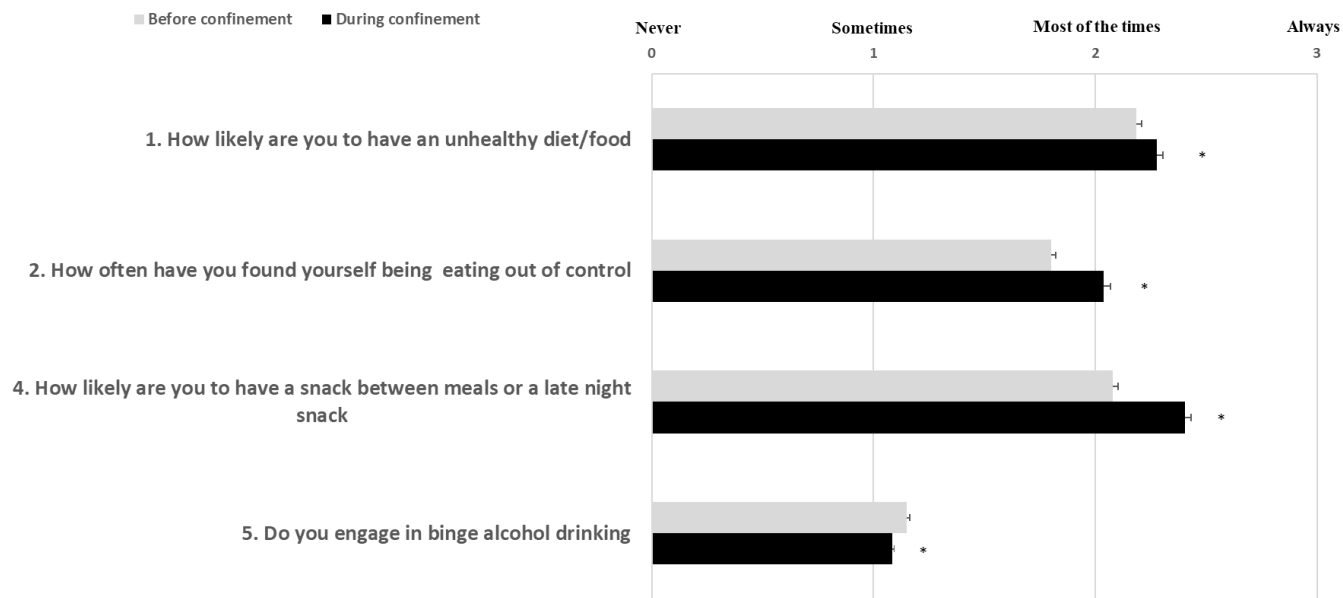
Before confinement ■ During confinement

Never
0

Sometimes
1

Most of the times
2

Always
3

1. How likely are you to have an unhealthy diet/food

*

2. How often have you found yourself being eating out of control

*

4. How likely are you to have a snack between meals or a late night snack

*

5. Do you engage in binge alcohol drinking

*